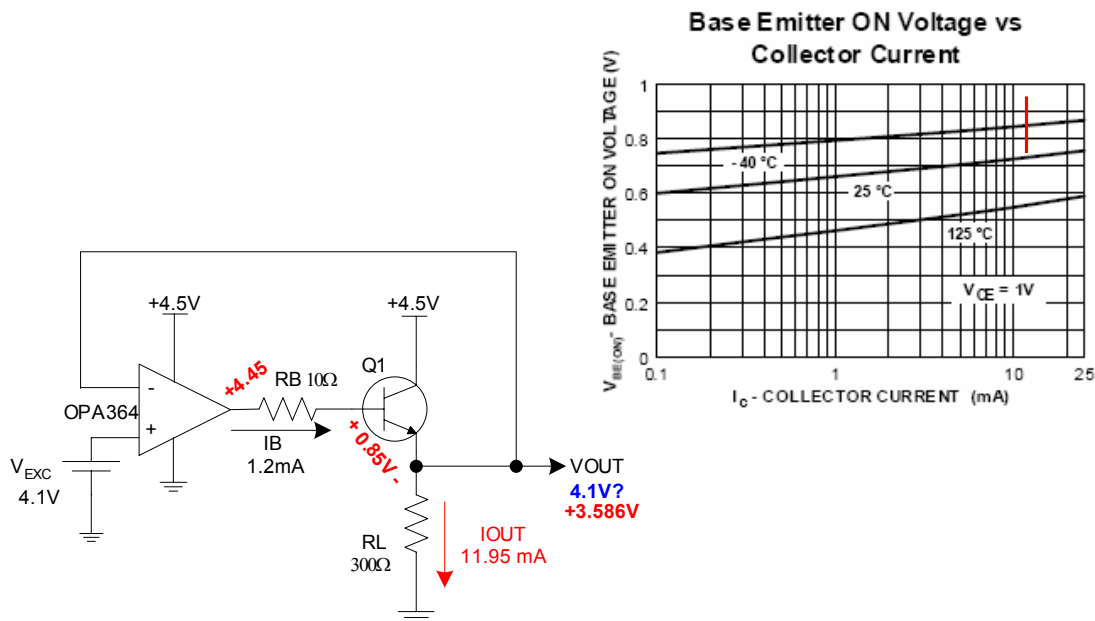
+4.5V

+4.5V

Q1

-

+

OPA364

+4.45

RB 10Ω

IB
1.2mA

+ 0.85V -

$V_{EXC}$
4.1V

VOUT

4.1V?
+3.586V

RL
300Ω

IOUT
11.95 mA

Base Emitter ON Voltage vs Collector Current

$V_{BE(ON)}$ - BASE EMITTER ON VOLTAGE (V)

1
0.8
0.6
0.4
0.2
0

- 40 °C
25 °C
125 °C
$V_{CE}$ = 1V

0.1
1
10
25

$I_C$ - COLLECTOR CURRENT (mA)